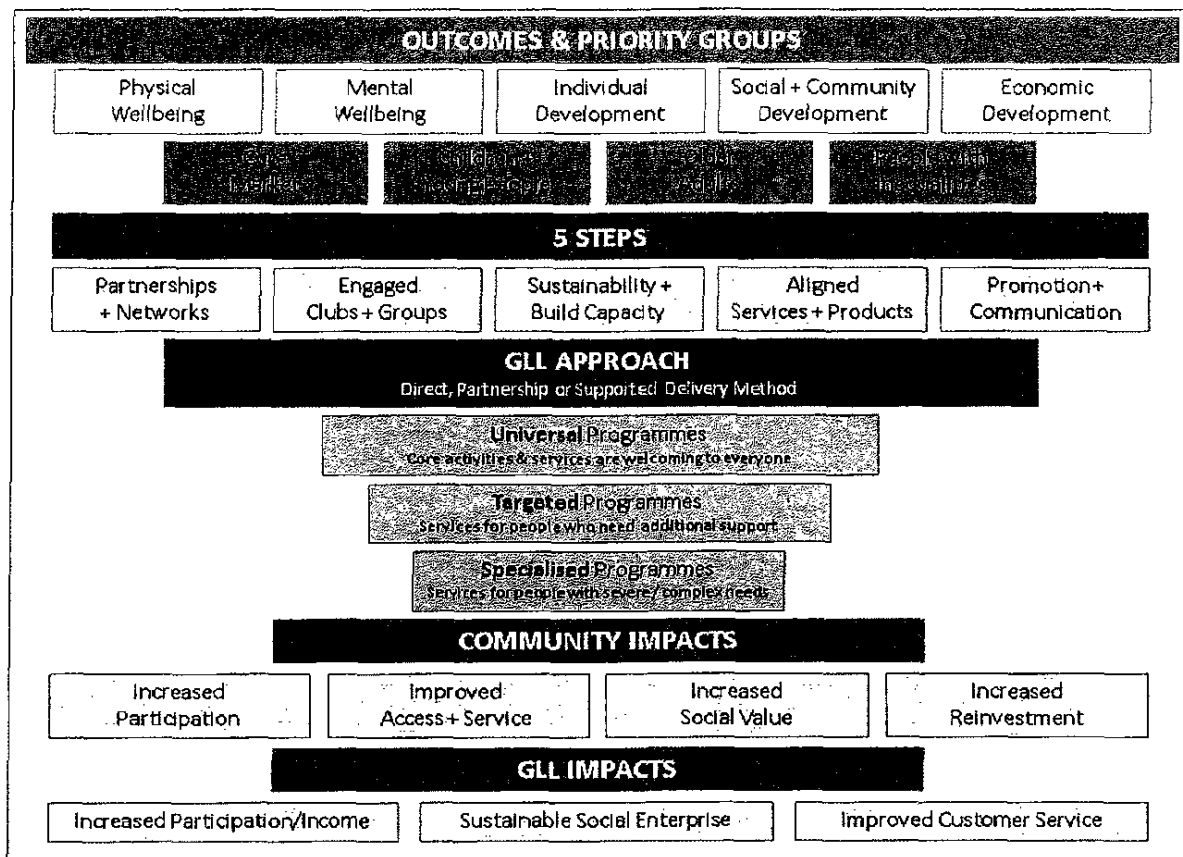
OUTCOMES & PRIORITY GROUPS

Physical Wellbeing

Mental Wellbeing

Individual Development

Social + Community Development

Economic Development

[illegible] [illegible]

Children + Young People

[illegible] Adults

People with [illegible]

5 STEPS

Partnerships + Networks

Engaged Clubs + Groups

Sustainability + Build Capacity

Aligned Services + Products

Promotion + Communication

GLL APPROACH
Direct, Partnership or Supported Delivery Method

Universal Programmes
Core activities & services are welcoming to everyone

Targeted Programmes
Services for people who need additional support

Specialised Programmes
Services for people with severe / complex needs

COMMUNITY IMPACTS

Increased Participation

Improved Access + Service

Increased Social Value

Increased Reinvestment

GLL IMPACTS

Increased Participation/Income

Sustainable Social Enterprise

Improved Customer Service